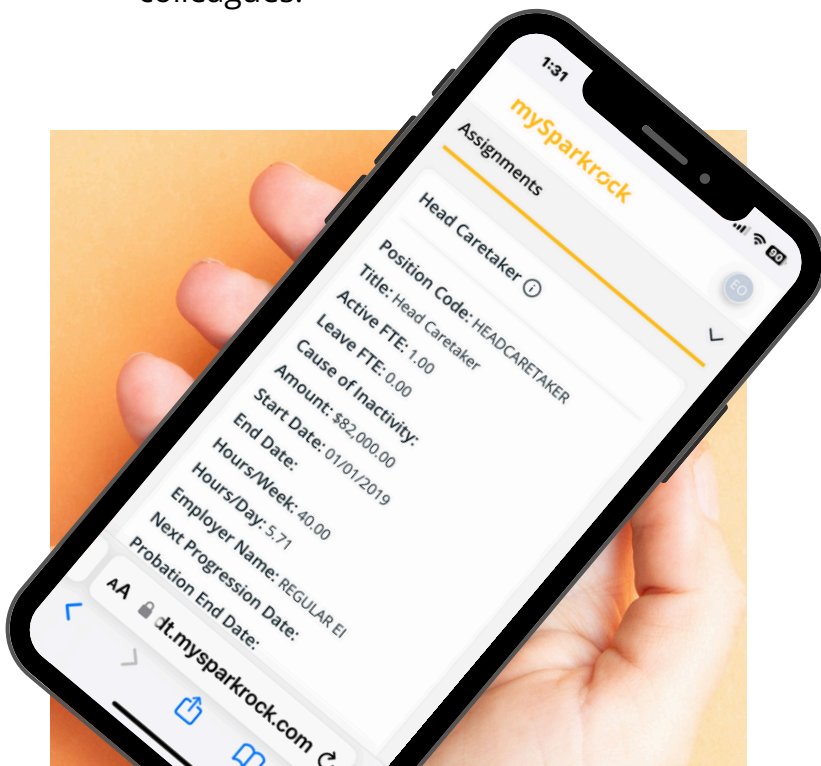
colleagues.

1:31

mySparkrock

EO

Assignments

Head Caretaker

Position Code: HEADCARETAKER
Title: Head Caretaker
Active FTE: 1.00
Leave FTE: 0.00
Cause of Inactivity:
Amount: $82,000.00
Start Date: 01/01/2019
End Date:
Hours/Week: 40.00
Hours/Day: 5.71
Employer Name: REGULAR EI
Next Progression Date:
Probation End Date:

AA dt.mysparkrock.com